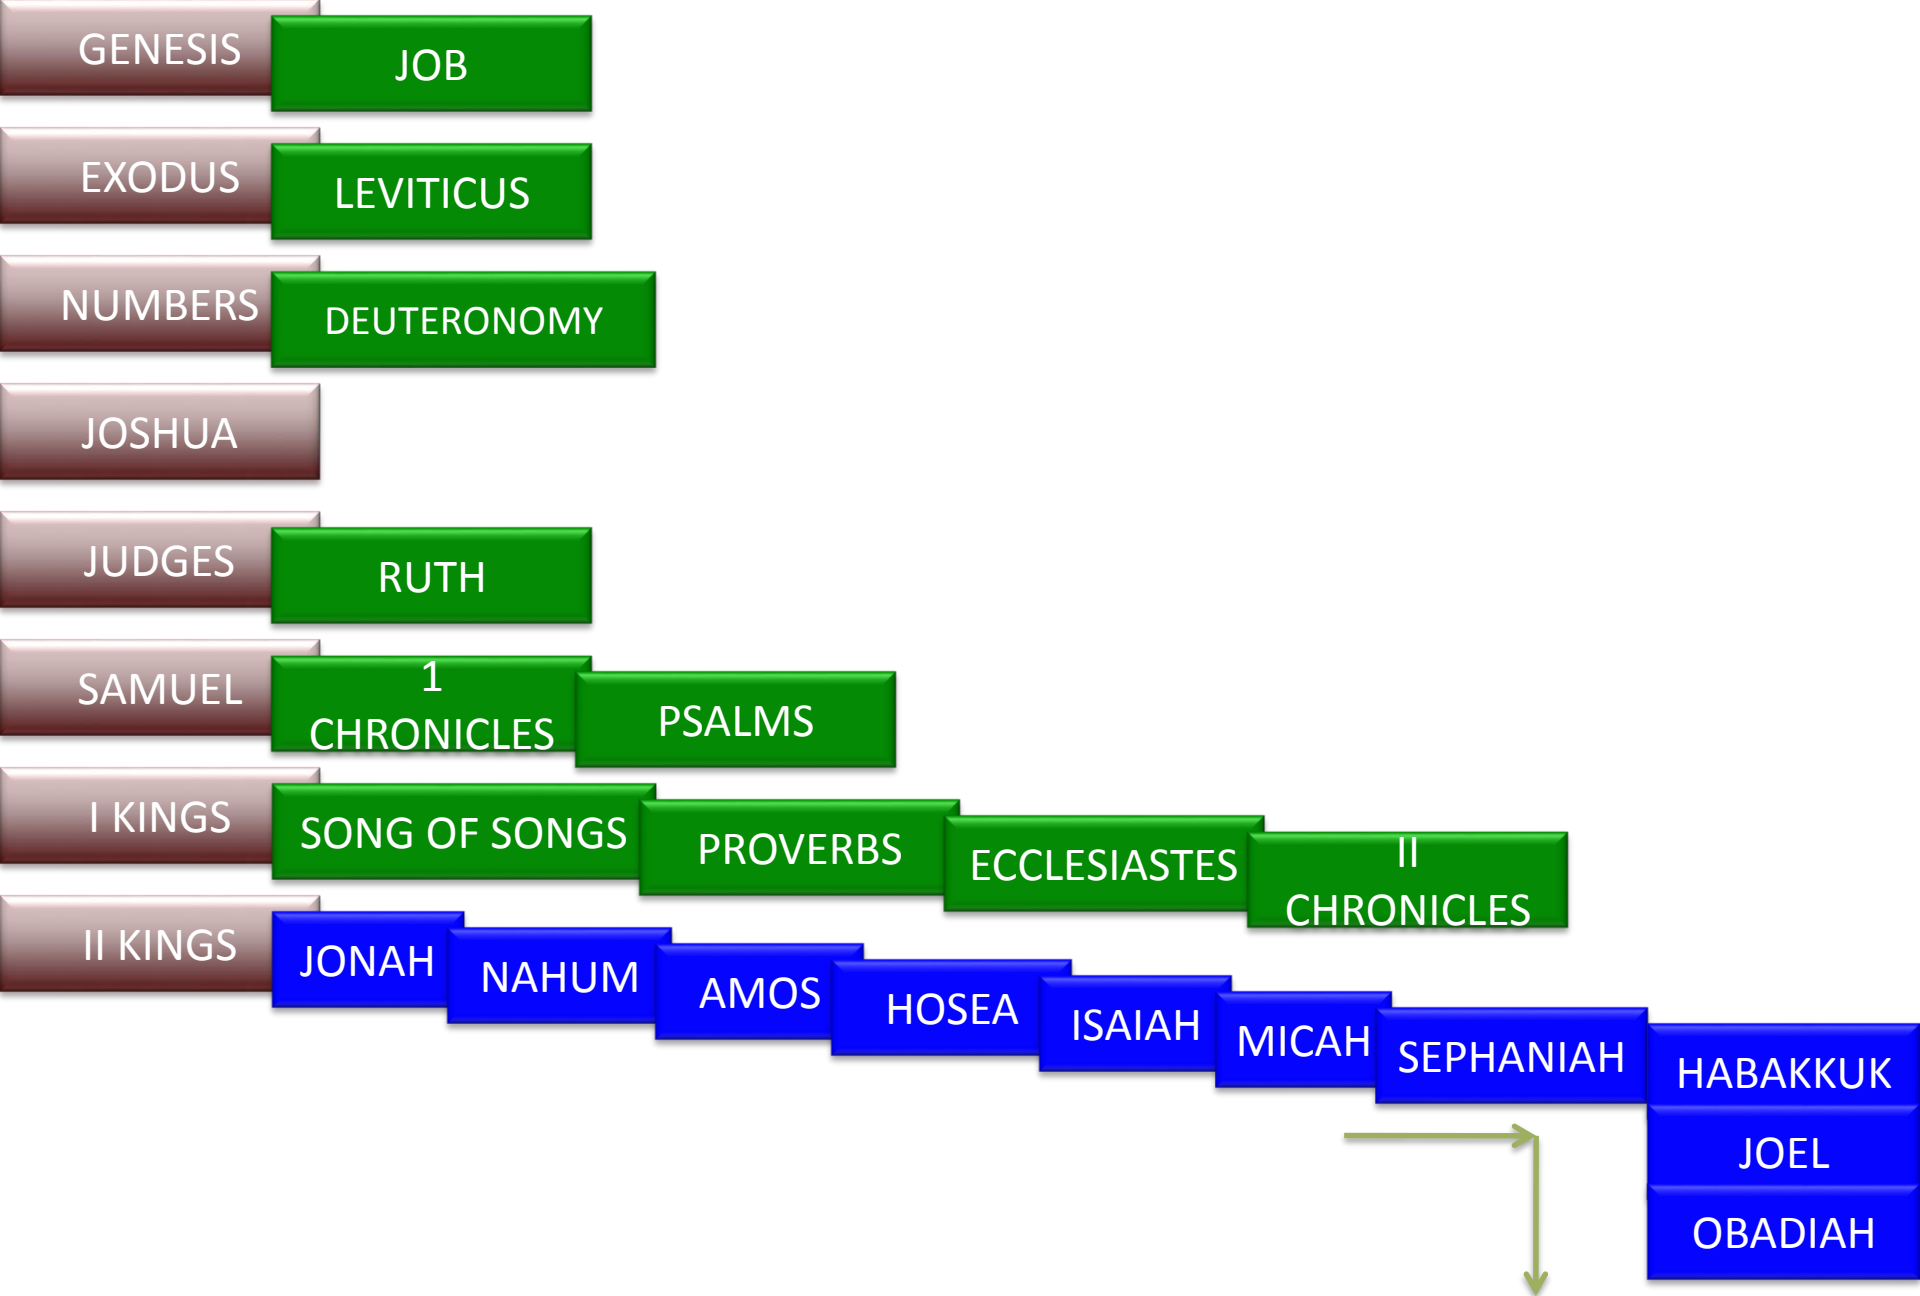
GENESIS
JOB
EXODUS
LEVITICUS
NUMBERS
DEUTERONOMY
JOSHUA
JUDGES
RUTH
SAMUEL
1 CHRONICLES
PSALMS
I KINGS
SONG OF SONGS
PROVERBS
ECCLESIASTES
II CHRONICLES
II KINGS
JONAH
NAHUM
AMOS
HOSEA
ISAIAH
MICAH
SEPHANIAH
HABAKKUK
JOEL
OBADIAH